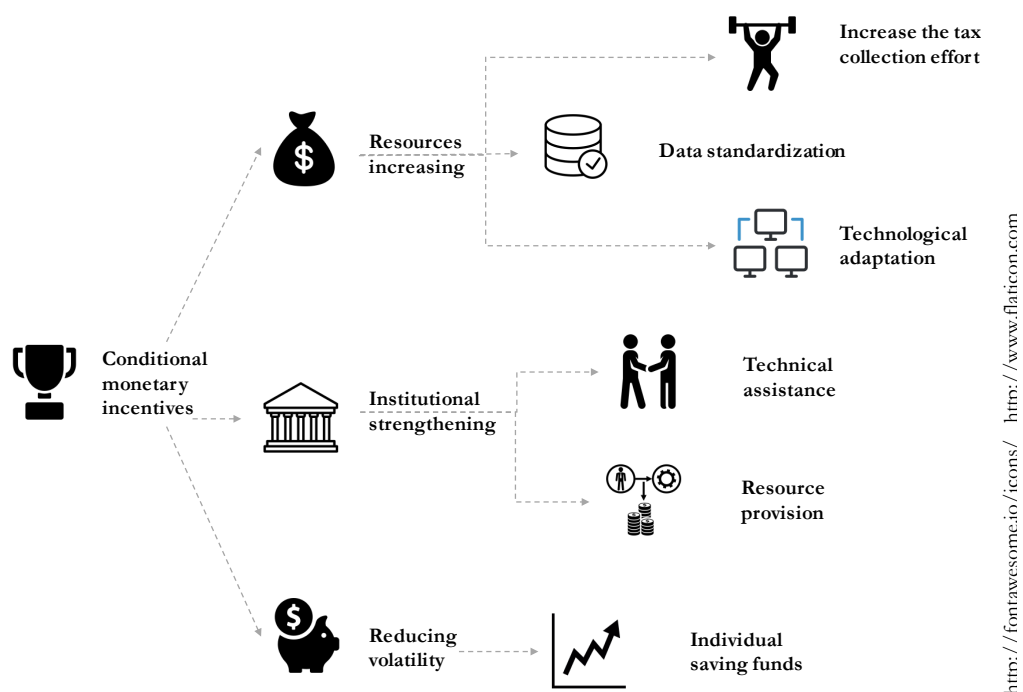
Conditional monetary incentives

Resources increasing

Increase the tax collection effort

Data standardization

Technological adaptation

Institutional strengthening

Technical assistance

Resource provision

Reducing volatility

Individual saving funds

http://fontawesome.io/icons/ http://www.flaticon.com